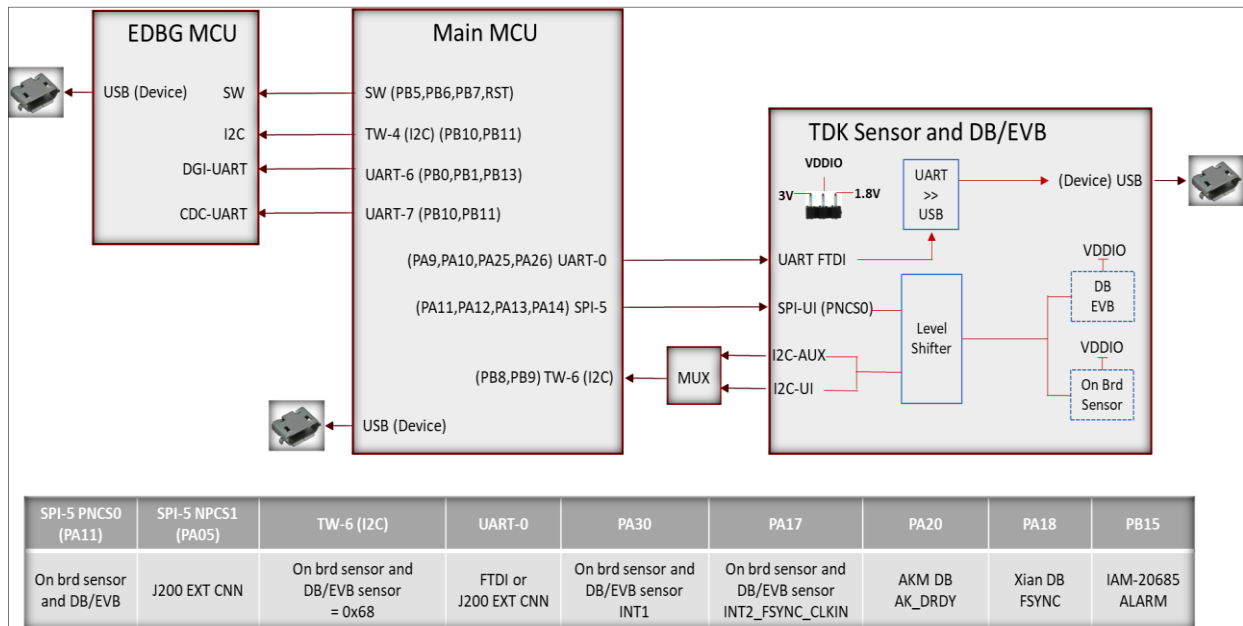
EDBG MCU

USB (Device)
SW
I2C
DGI-UART
CDC-UART

Main MCU

SW (PB5,PB6,PB7,RST)
TW-4 (I2C) (PB10,PB11)
UART-6 (PB0,PB1,PB13)
UART-7 (PB10,PB11)
(PA9,PA10,PA25,PA26) UART-0
(PA11,PA12,PA13,PA14) SPI-5
(PB8,PB9) TW-6 (I2C)
USB (Device)

MUX

TDK Sensor and DB/EVB

VDDIO
3V
1.8V
UART >> USB
(Device) USB
UART FTDI
SPI-UI (PNCS0)
I2C-AUX
I2C-UI
Level Shifter
VDDIO
DB EVB
VDDIO
On Brd Sensor

| SPI-5 PNCS0 (PA11) | SPI-5 NPCS1 (PA05) | TW-6 (I2C) | UART-0 | PA30 | PA17 | PA20 | PA18 | PB15 |
|---|---|---|---|---|---|---|---|---|
| On brd sensor and DB/EVB | J200 EXT CNN | On brd sensor and DB/EVB sensor = 0x68 | FTDI or J200 EXT CNN | On brd sensor and DB/EVB sensor INT1 | On brd sensor and DB/EVB sensor INT2_FSYNC_CLKIN | AKM DB AK_DRDY | Xian DB FSYNC | IAM-20685 ALARM |